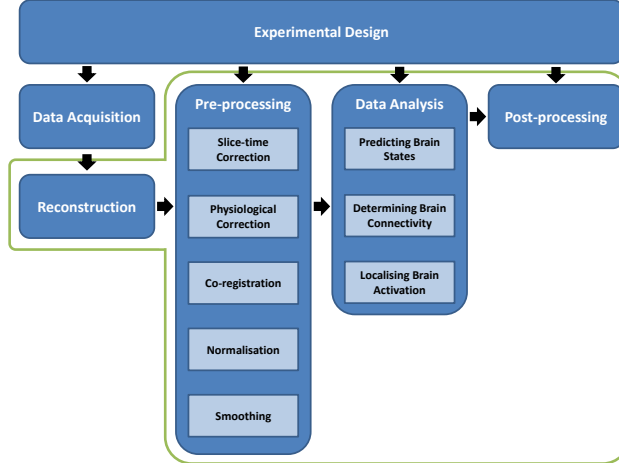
Experimental Design

Data Acquisition

Reconstruction

Pre-processing

Slice-time Correction

Physiological Correction

Co-registration

Normalisation

Smoothing

Data Analysis

Predicting Brain States

Determining Brain Connectivity

Localising Brain Activation

Post-processing